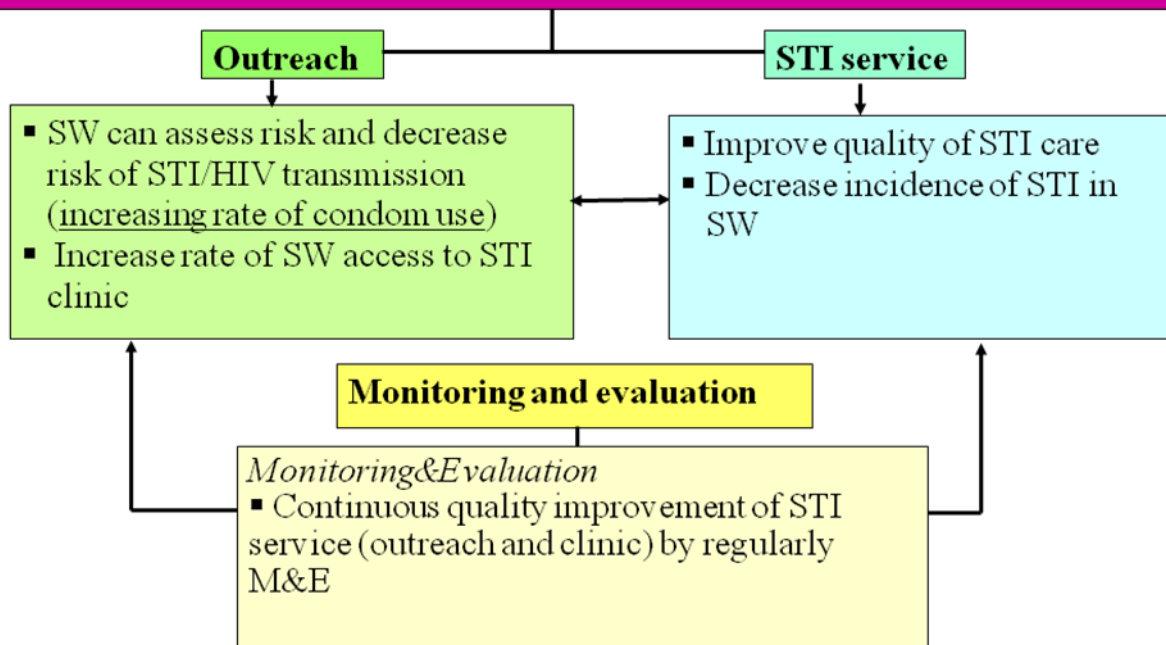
Outreach

STI service

▪ SW can assess risk and decrease risk of STI/HIV transmission (increasing rate of condom use)
▪ Increase rate of SW access to STI clinic

▪ Improve quality of STI care
▪ Decrease incidence of STI in SW

Monitoring and evaluation

Monitoring&Evaluation
▪ Continuous quality improvement of STI service (outreach and clinic) by regularly M&E